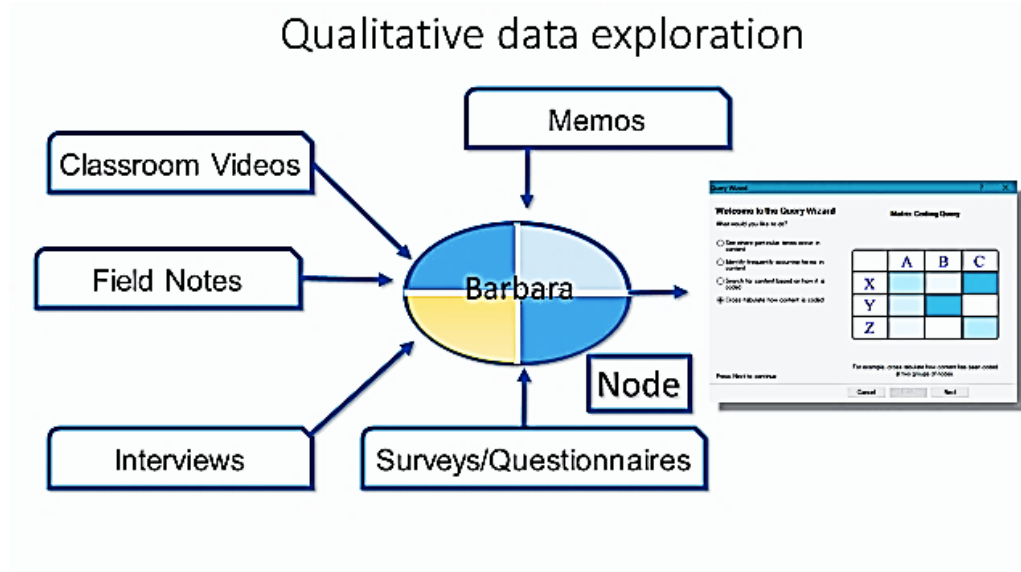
Qualitative data exploration

Memos

Classroom Videos

Field Notes

Barbara

Interviews

Surveys/Questionnaires

Node

Query Wizard

Welcome to the Query Wizard

What would you like to do?

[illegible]

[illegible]

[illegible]

Cross tabulate how content is coded

Matrix Coding Query

| | A | B | C |
|---|---|---|---|
| X | | | |
| Y | | | |
| Z | | | |

For example, cross tabulate how content has been coded at two groups of nodes.

Press Next to continue.

Cancel

Next